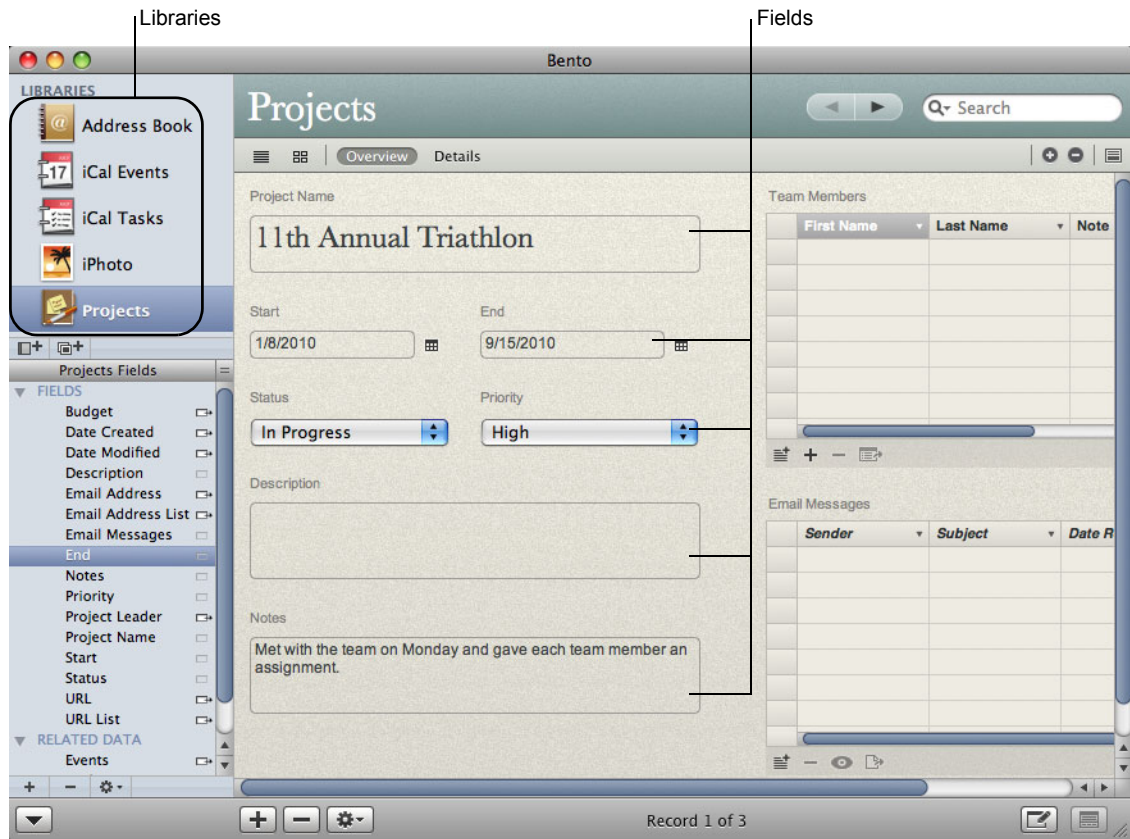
Libraries

Fields

Bento

LIBRARIES

Address Book

iCal Events

iCal Tasks

iPhoto

Projects

Projects Fields

FIELDS

Budget

Date Created

Date Modified

Description

Email Address

Email Address List

Email Messages

End

Notes

Priority

Project Leader

Project Name

Start

Status

URL

URL List

RELATED DATA

Events

Projects

Search

Overview Details

Project Name

11th Annual Triathlon

Start

1/8/2010

End

9/15/2010

Status

In Progress

Priority

High

Description

Notes

Met with the team on Monday and gave each team member an assignment.

Team Members

| First Name | Last Name | Note |
|---|---|---|

Email Messages

| Sender | Subject | Date R |
|---|---|---|

Record 1 of 3